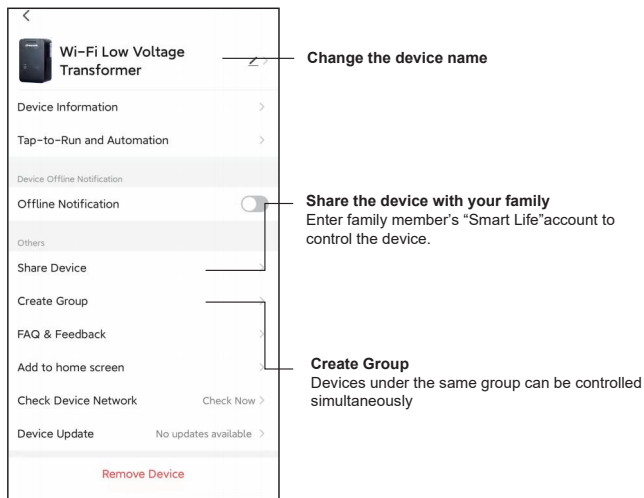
Wi-Fi Low Voltage Transformer

Change the device name

Device Information

Tap-to-Run and Automation

Device Offline Notification

Offline Notification

Share the device with your family
Enter family member's "Smart Life"account to control the device.

Others

Share Device

Create Group

FAQ & Feedback

Add to home screen

Create Group
Devices under the same group can be controlled simultaneously

Check Device Network Check Now

Device Update No updates available

Remove Device